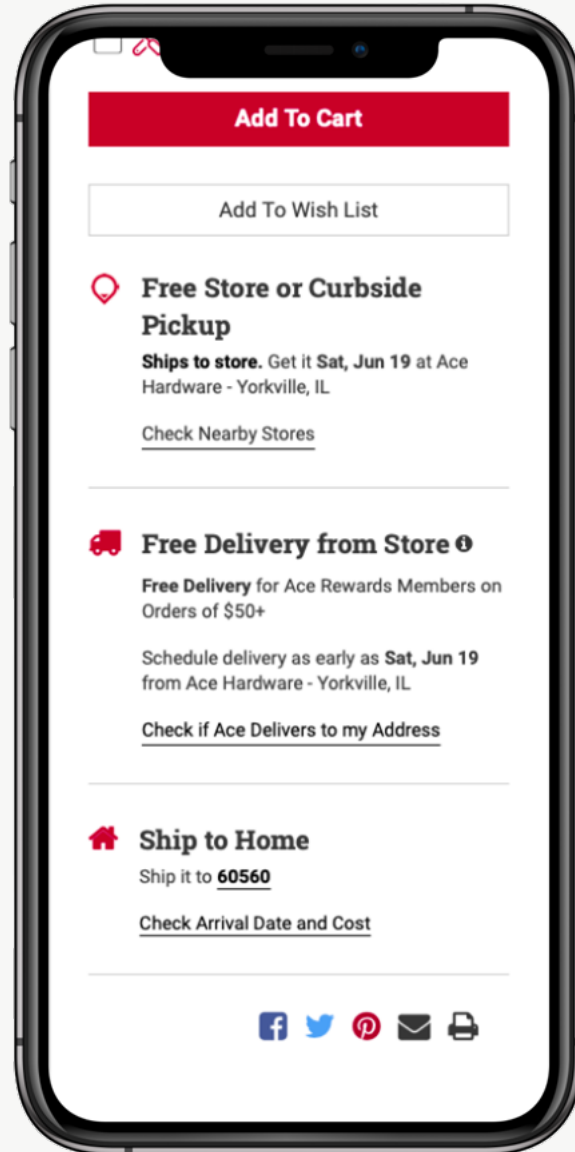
Add To Cart

Add To Wish List

Free Store or Curbside Pickup

**Ships to store.** Get it **Sat, Jun 19** at Ace Hardware - Yorkville, IL

Check Nearby Stores

Free Delivery from Store

**Free Delivery** for Ace Rewards Members on Orders of $50+

Schedule delivery as early as **Sat, Jun 19** from Ace Hardware - Yorkville, IL

Check if Ace Delivers to my Address

Ship to Home

Ship it to **60560**

Check Arrival Date and Cost